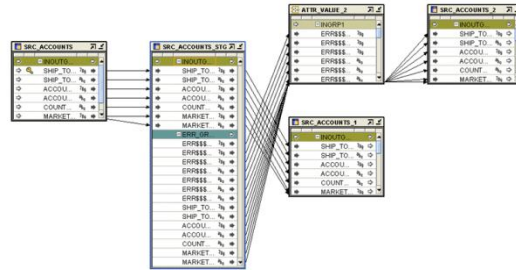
SRC_ACCOUNTS
INOUTG...
SHIP_TO...
SHIP_TO...
ACCOU...
ACCOU...
COUNT...
MARKET

SRC_ACCOUNTS_STG
INOUTG...
SHIP_TO...
SHIP_TO...
ACCOU...
ACCOU...
COUNT...
MARKET...
MARKET...
ERR_GR...
ERR$$$...
ERR$$$...
ERR$$$...
ERR$$$...
ERR$$$...
ERR$$$...
ERR$$$...
SHIP_TO...
SHIP_TO...
ACCOU...
ACCOU...
COUNT...
MARKET...
MARKET...

ATTR_VALUE_2
INORP1
ERR$$$...
ERR$$$...
ERR$$$...
ERR$$$...
ERR$$$...
ERR$$$...

SRC_ACCOUNTS_2
INOUTG...
SHIP_TO...
SHIP_TO...
ACCOU...
ACCOU...
COUNT...
MARKET

SRC_ACCOUNTS_1
INOUTG...
SHIP_TO...
SHIP_TO...
ACCOU...
ACCOU...
COUNT...
MARKET